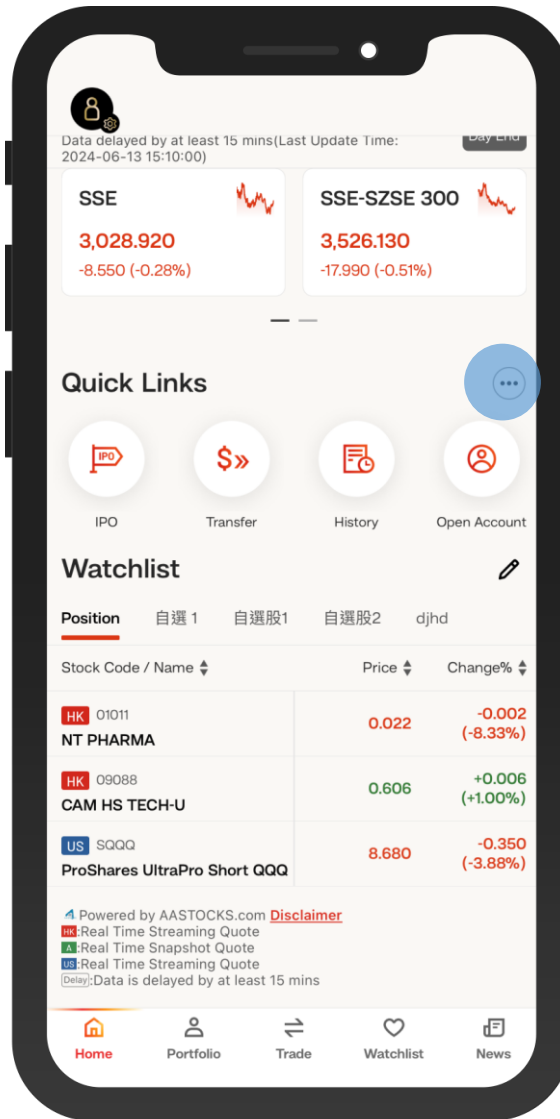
Data delayed by at least 15 mins(Last Update Time: 2024-06-13 15:10:00)

Day End

SSE
3,028.920
-8.550 (-0.28%)

SSE-SZSE 300
3,526.130
-17.990 (-0.51%)

Quick Links

IPO
IPO

$»
Transfer

History

Open Account

Watchlist

Position 自選 1 自選股1 自選股2 djhd

| Stock Code / Name | Price | Change% |
|---|---|---|
| HK 01011 NT PHARMA | 0.022 | -0.002 (-8.33%) |
| HK 09088 CAM HS TECH-U | 0.606 | +0.006 (+1.00%) |
| US SQQQ ProShares UltraPro Short QQQ | 8.680 | -0.350 (-3.88%) |

Powered by AASTOCKS.com Disclaimer
HK:Real Time Streaming Quote
A:Real Time Snapshot Quote
US:Real Time Streaming Quote
Delay:Data is delayed by at least 15 mins

Home Portfolio Trade Watchlist News